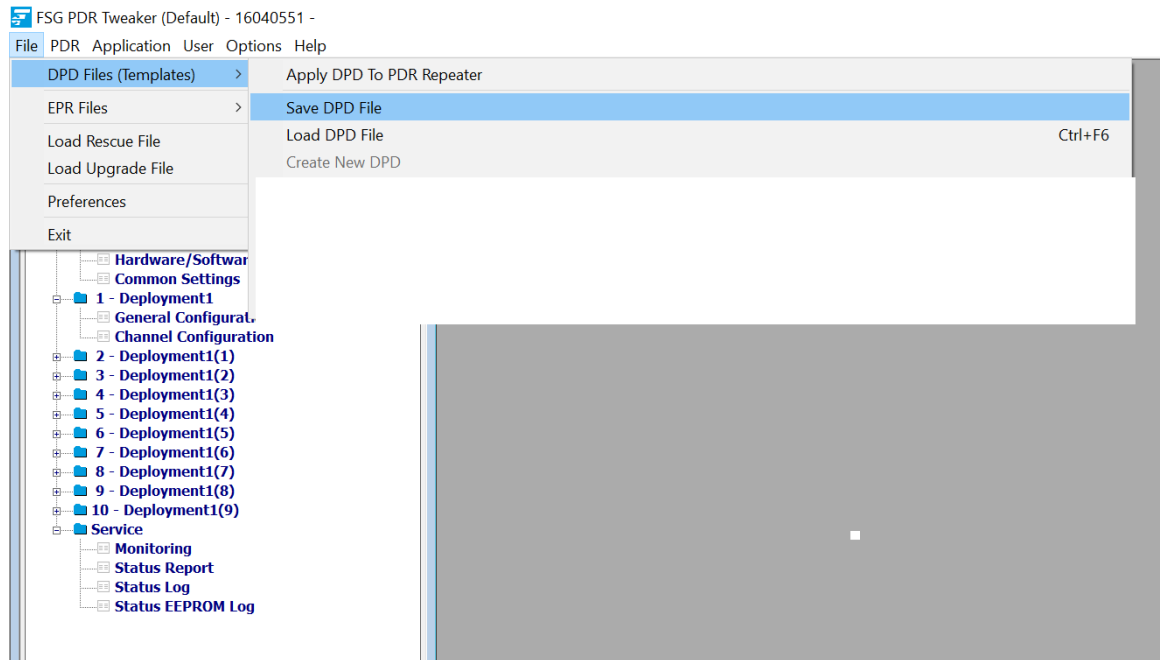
FSG PDR Tweaker (Default) - 16040551 -

File PDR Application User Options Help

DPD Files (Templates)
EPR Files
Load Rescue File
Load Upgrade File
Preferences
Exit

Apply DPD To PDR Repeater
Save DPD File
Load DPD File Ctrl+F6
Create New DPD

Hardware/Softwar
Common Settings
1 - Deployment1
General Configurat
Channel Configuration
2 - Deployment1(1)
3 - Deployment1(2)
4 - Deployment1(3)
5 - Deployment1(4)
6 - Deployment1(5)
7 - Deployment1(6)
8 - Deployment1(7)
9 - Deployment1(8)
10 - Deployment1(9)
Service
Monitoring
Status Report
Status Log
Status EEPROM Log